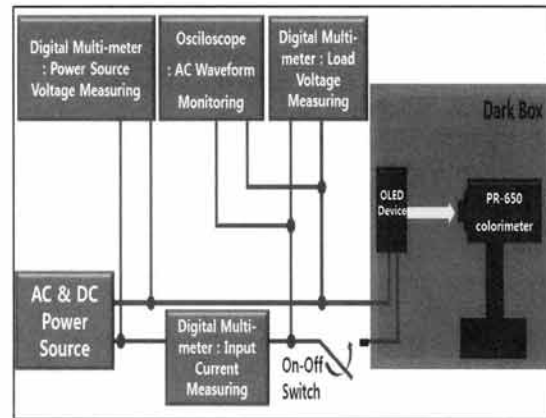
Digital Multi-meter : Power Source Voltage Measuring

Osciloscope : AC Waveform Monitoring

Digital Multi-meter : Load Voltage Measuring

Dark Box

OLED Device

PR-650 colorimeter

AC & DC Power Source

Digital Multi-meter : Input Current Measuring

On-Off Switch